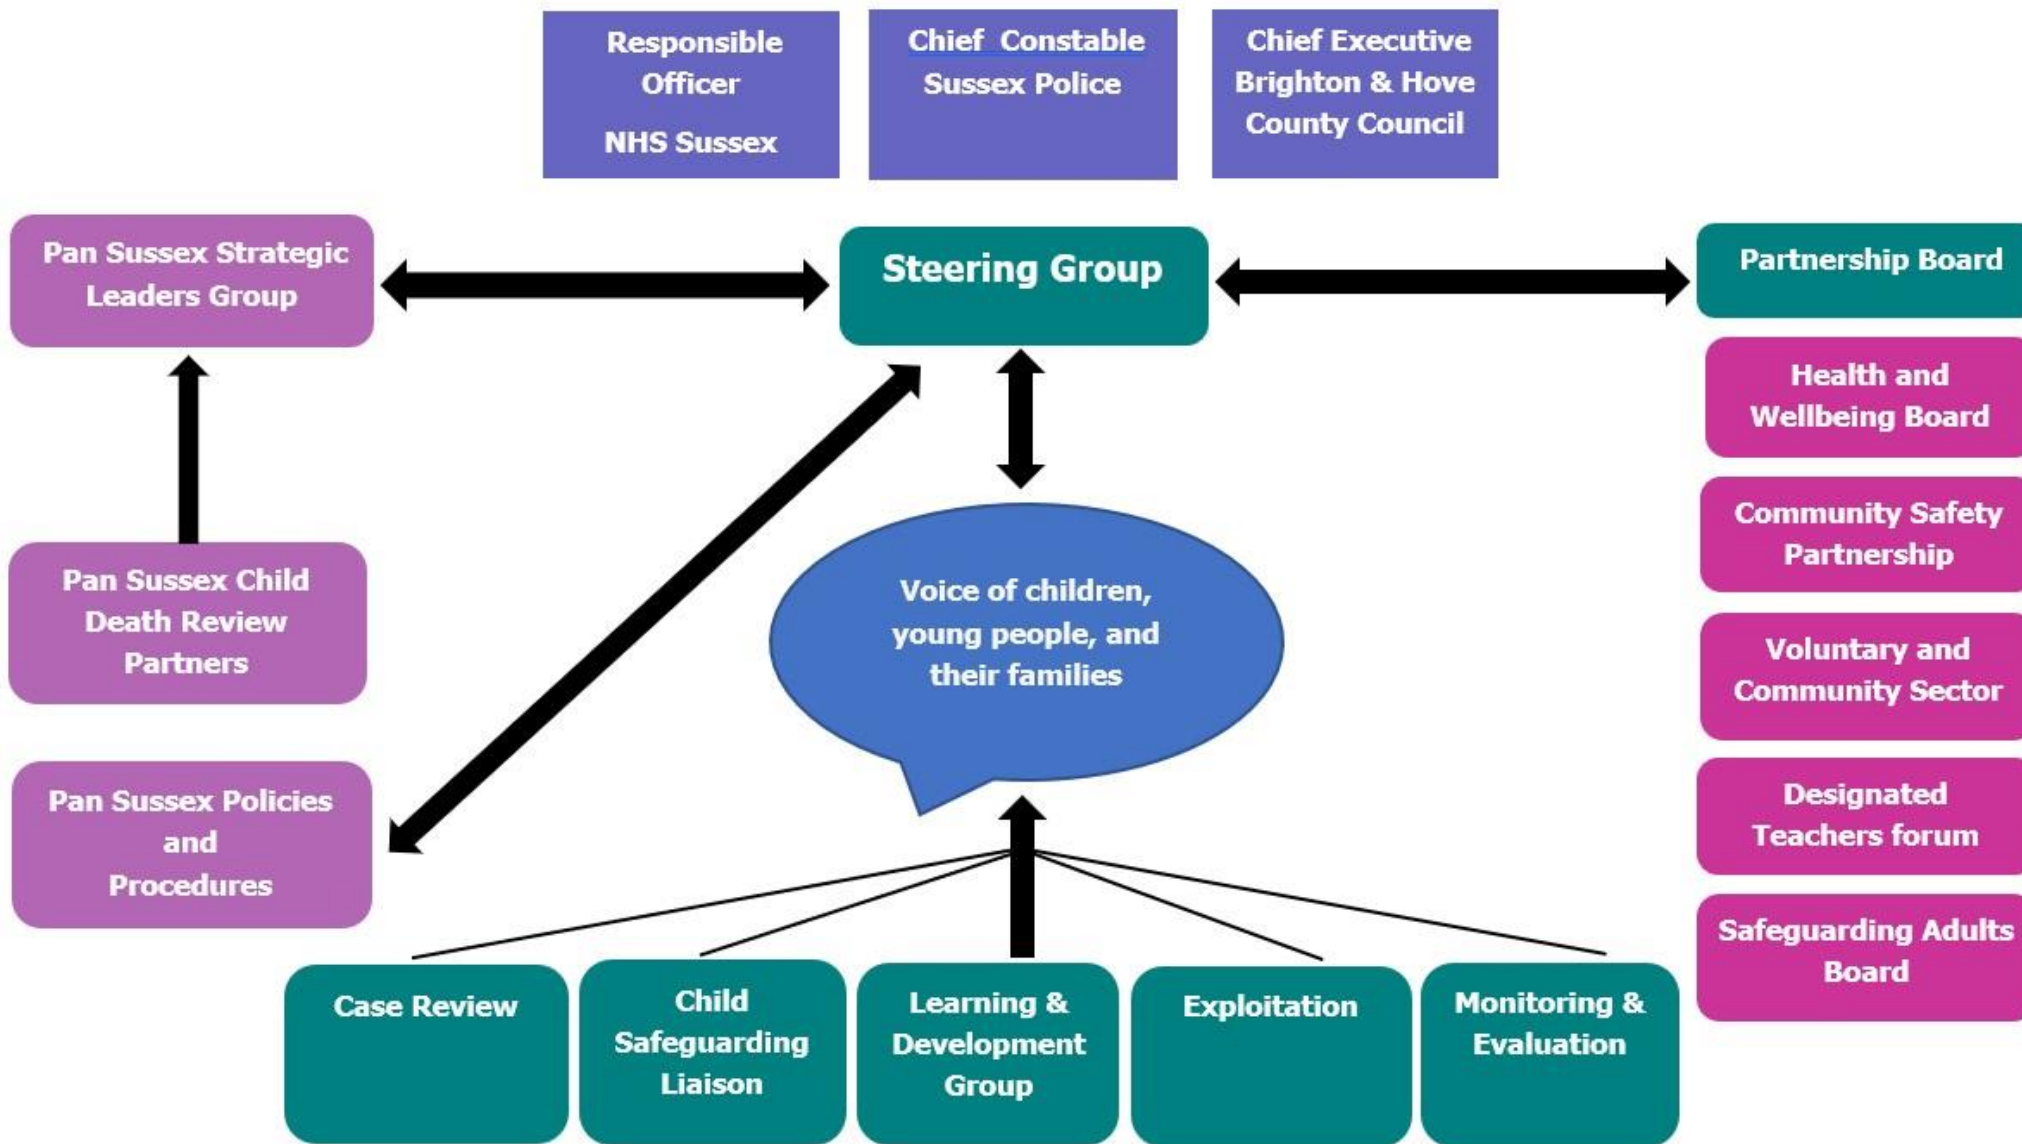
Responsible Officer

NHS Sussex

Chief Constable Sussex Police

Chief Executive Brighton & Hove County Council

Pan Sussex Strategic Leaders Group

Steering Group

Partnership Board

Health and Wellbeing Board

Community Safety Partnership

Voluntary and Community Sector

Designated Teachers forum

Safeguarding Adults Board

Pan Sussex Child Death Review Partners

Voice of children, young people, and their families

Pan Sussex Policies and Procedures

Case Review

Child Safeguarding Liaison

Learning & Development Group

Exploitation

Monitoring & Evaluation